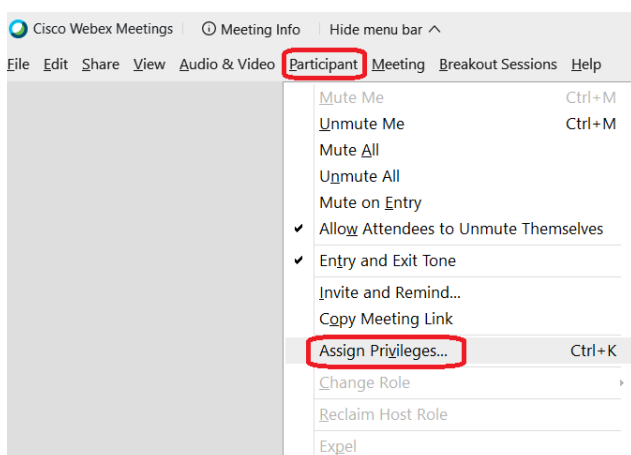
Cisco Webex Meetings | Meeting Info | Hide menu bar ^

File Edit Share View Audio & Video Participant Meeting Breakout Sessions Help

Mute Me Ctrl+M
Unmute Me Ctrl+M
Mute All
Unmute All
Mute on Entry
✔ Allow Attendees to Unmute Themselves
✔ Entry and Exit Tone
Invite and Remind...
Copy Meeting Link
Assign Privileges... Ctrl+K
Change Role
Reclaim Host Role
Expel